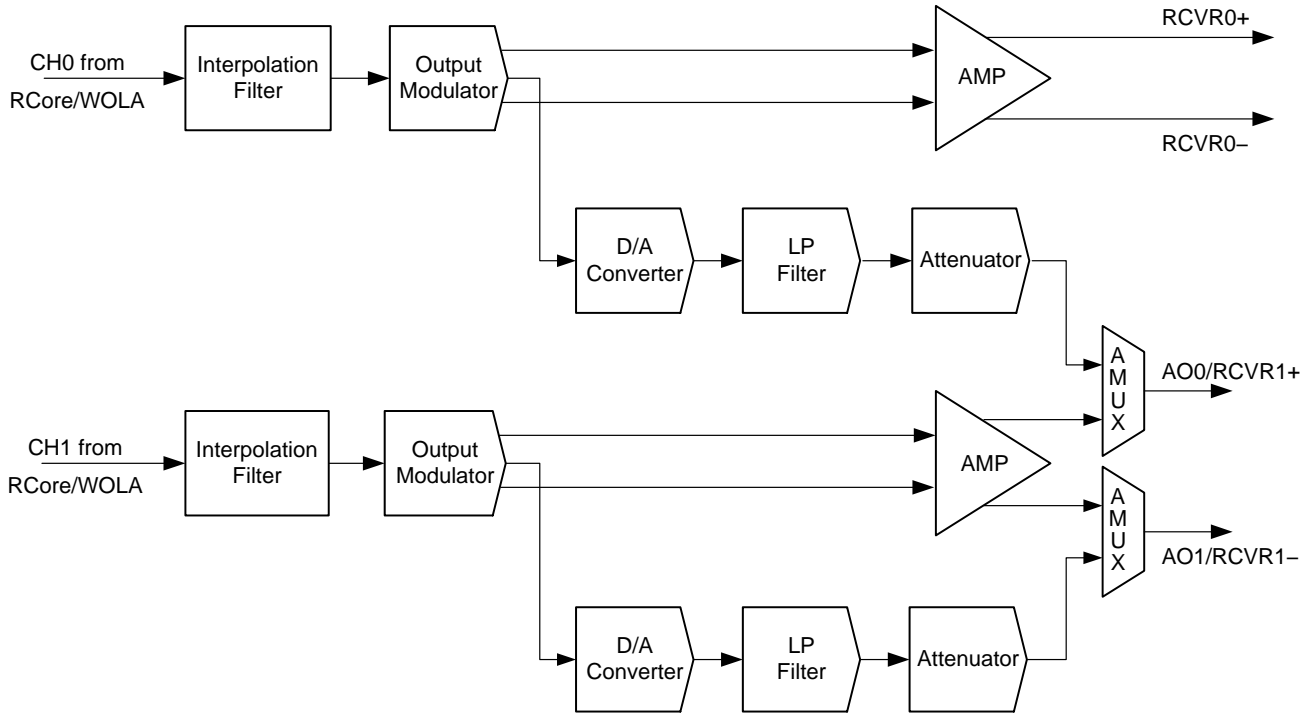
CH0 from
RCore/WOLA

Interpolation Filter

Output Modulator

AMP

RCVR0+

RCVR0–

D/A Converter

LP Filter

Attenuator

A M U X

AO0/RCVR1+

CH1 from
RCore/WOLA

Interpolation Filter

Output Modulator

AMP

A M U X

AO1/RCVR1–

D/A Converter

LP Filter

Attenuator